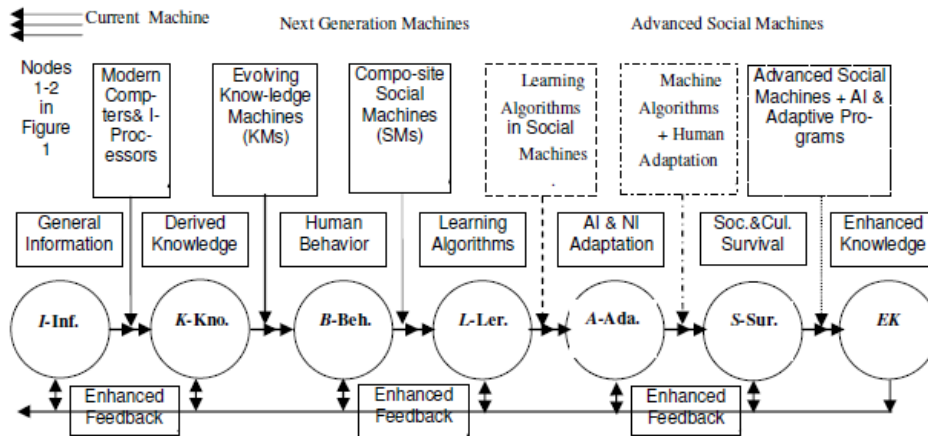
Current Machine

Next Generation Machines

Advanced Social Machines

Nodes 1-2 in Figure 1

Modern Compters& I-Processors

Evolving Know-ledge Machines (KMs)

Compo-site Social Machines (SMs)

Learning Algorithms in Social Machines

Machine Algorithms + Human Adaptation

Advanced Social Machines + AI & Adaptive Programs

General Information

Derived Knowledge

Human Behavior

Learning Algorithms

AI & NI Adaptation

Soc.&Cul. Survival

Enhanced Knowledge

I-Inf.

K-Kno.

B-Beh.

L-Ler.

A-Ada.

S-Sur.

EK

Enhanced Feedback

Enhanced Feedback

Enhanced Feedback